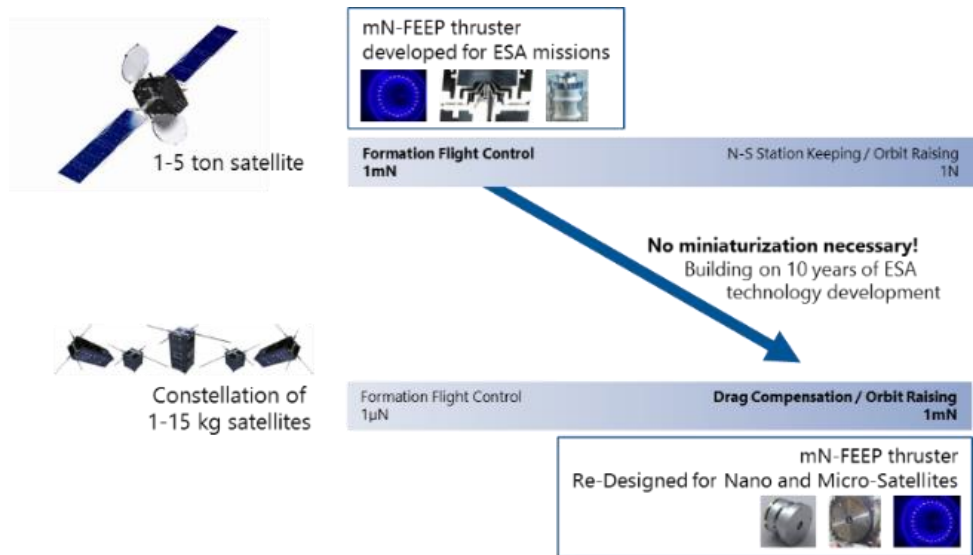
mN-FEEP thruster developed for ESA missions

1-5 ton satellite

Formation Flight Control
1mN

N-S Station Keeping / Orbit Raising
1N

No miniaturization necessary!
Building on 10 years of ESA technology development

Constellation of 1-15 kg satellites

Formation Flight Control
1µN

Drag Compensation / Orbit Raising
1mN

mN-FEEP thruster
Re-Designed for Nano and Micro-Satellites